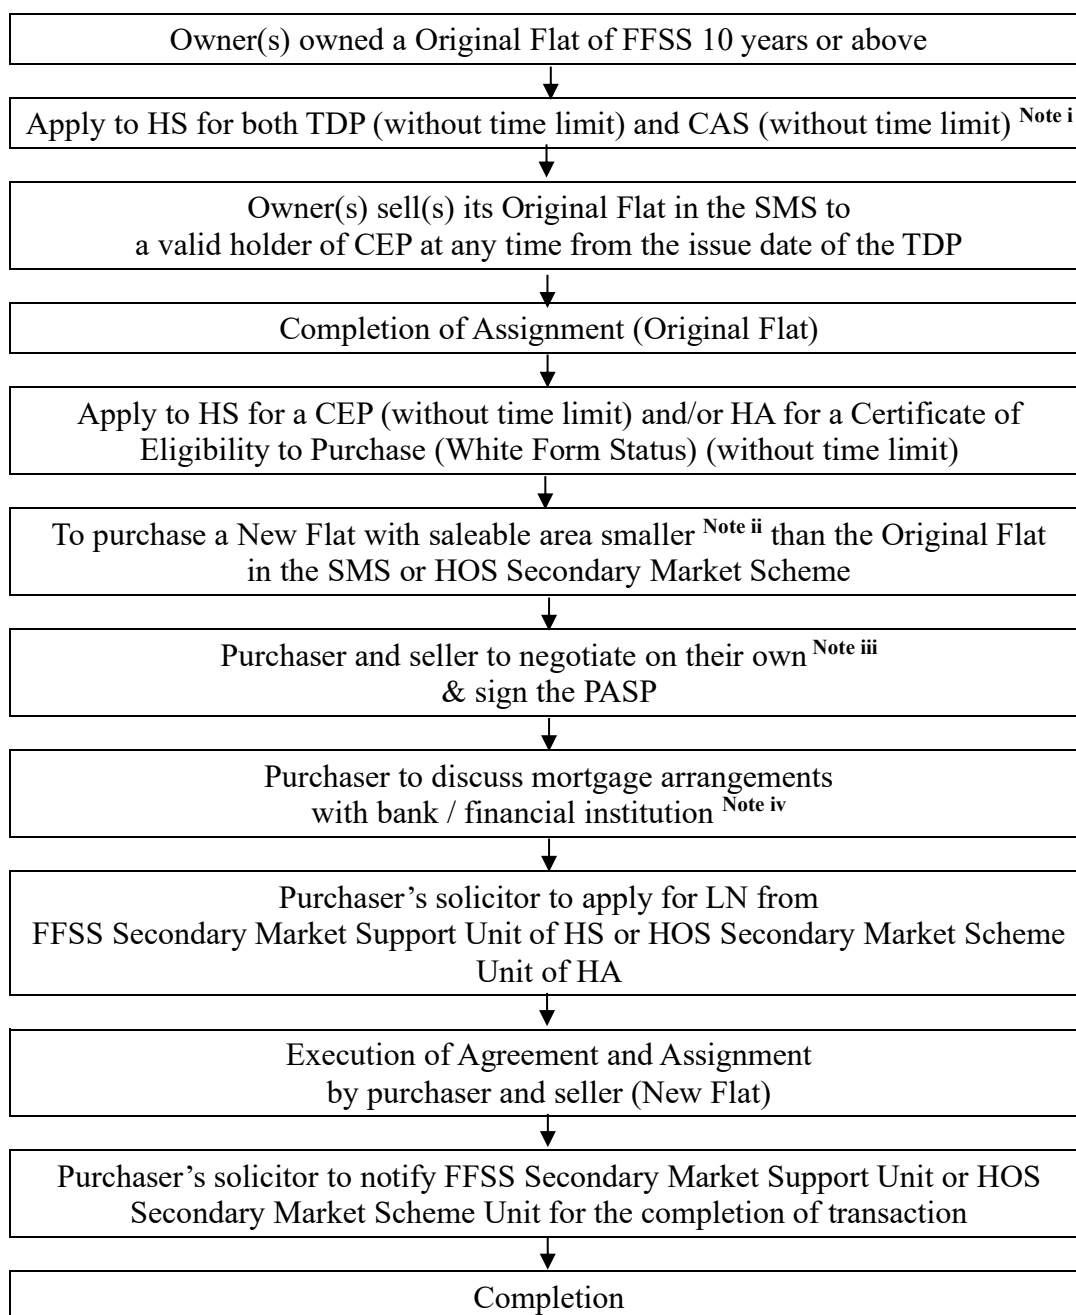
Owner(s) owned a Original Flat of FFSS 10 years or above

Apply to HS for both TDP (without time limit) and CAS (without time limit) $^{\text{Note i}}$

Owner(s) sell(s) its Original Flat in the SMS to a valid holder of CEP at any time from the issue date of the TDP

Completion of Assignment (Original Flat)

Apply to HS for a CEP (without time limit) and/or HA for a Certificate of Eligibility to Purchase (White Form Status) (without time limit)

To purchase a New Flat with saleable area smaller $^{\text{Note ii}}$ than the Original Flat in the SMS or HOS Secondary Market Scheme

Purchaser and seller to negotiate on their own $^{\text{Note iii}}$ & sign the PASP

Purchaser to discuss mortgage arrangements with bank / financial institution $^{\text{Note iv}}$

Purchaser's solicitor to apply for LN from FFSS Secondary Market Support Unit of HS or HOS Secondary Market Scheme Unit of HA

Execution of Agreement and Assignment by purchaser and seller (New Flat)

Purchaser's solicitor to notify FFSS Secondary Market Support Unit or HOS Secondary Market Scheme Unit for the completion of transaction

Completion